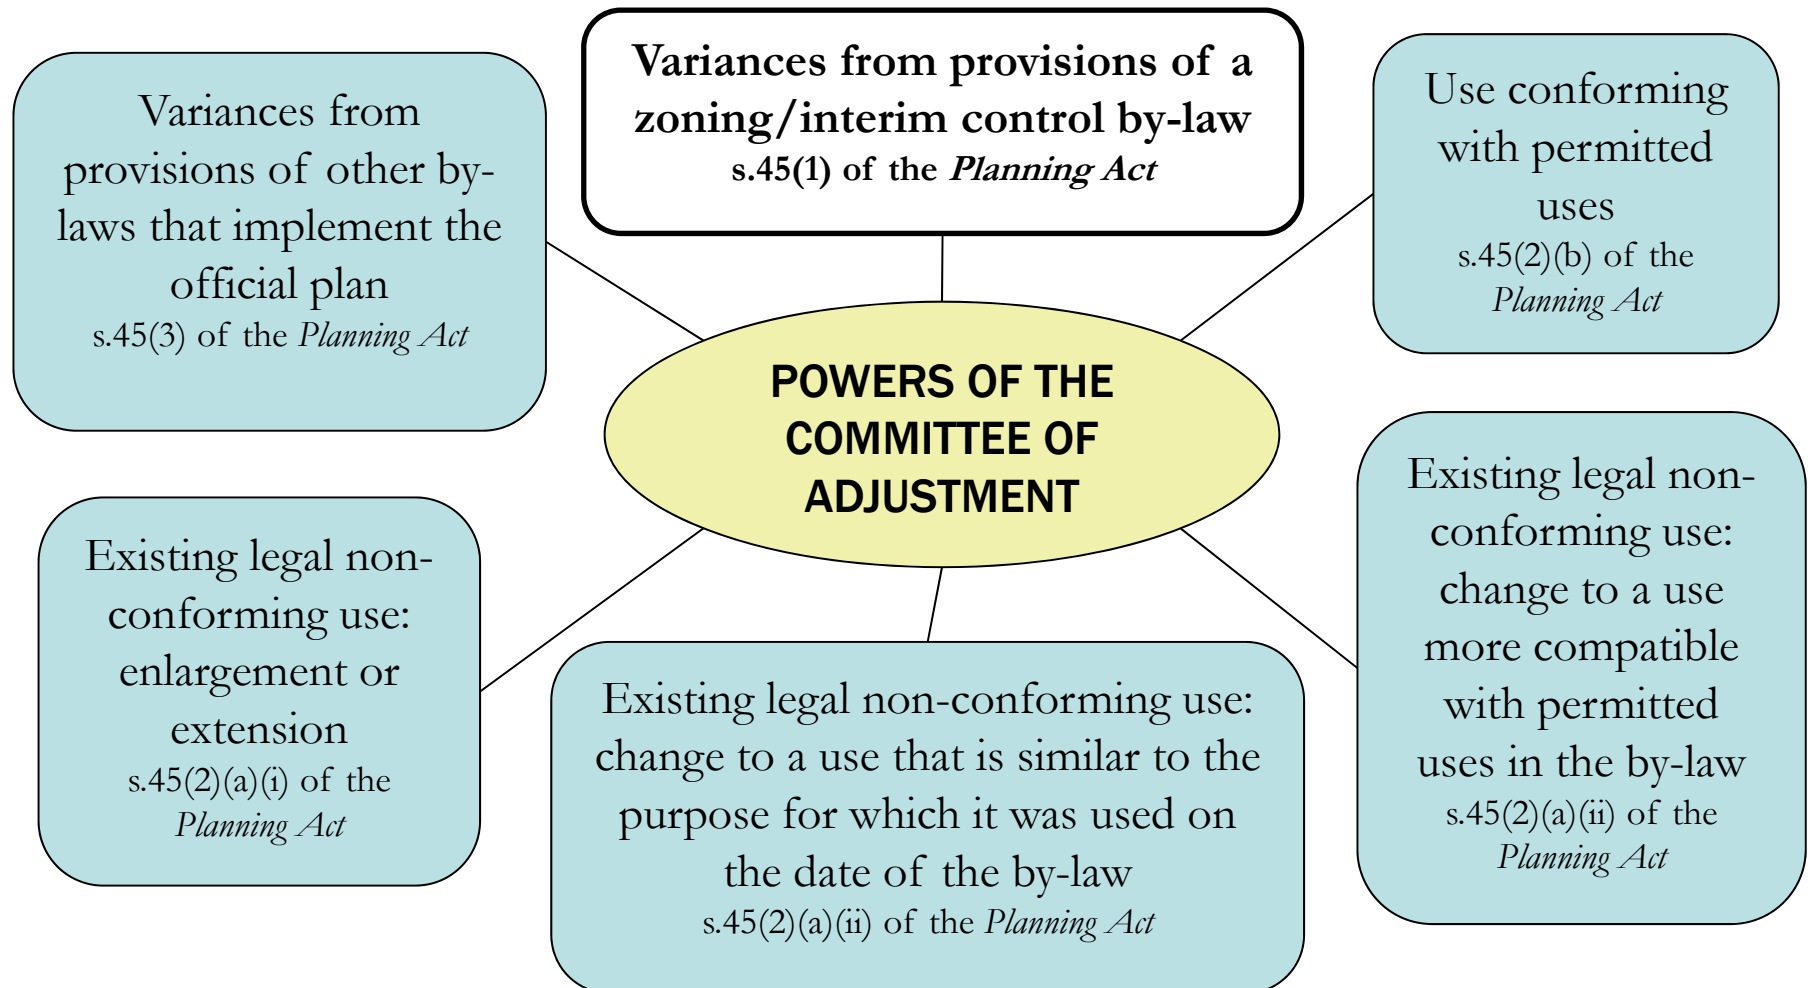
Variances from provisions of a zoning/interim control by-law
s.45(1) of the *Planning Act*

Variances from provisions of other by-laws that implement the official plan
s.45(3) of the *Planning Act*

Use conforming with permitted uses
s.45(2)(b) of the *Planning Act*

POWERS OF THE COMMITTEE OF ADJUSTMENT

Existing legal non-conforming use: enlargement or extension
s.45(2)(a)(i) of the *Planning Act*

Existing legal non-conforming use: change to a use that is similar to the purpose for which it was used on the date of the by-law
s.45(2)(a)(ii) of the *Planning Act*

Existing legal non-conforming use: change to a use more compatible with permitted uses in the by-law
s.45(2)(a)(ii) of the *Planning Act*